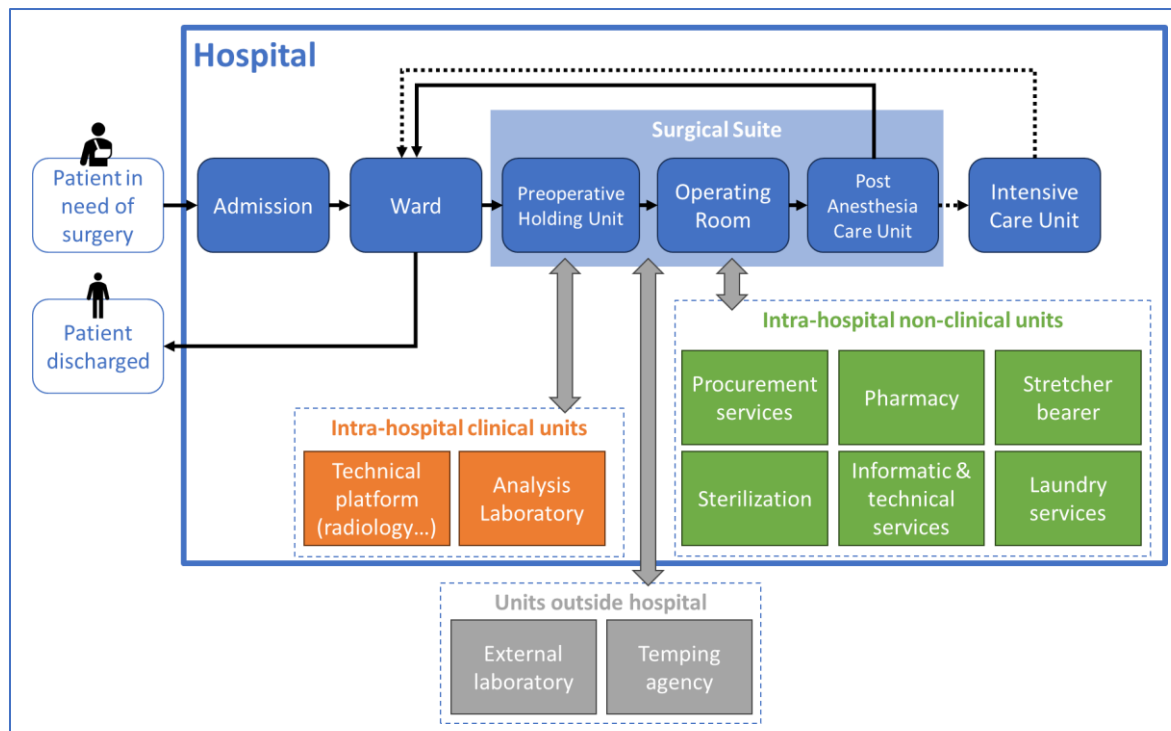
Hospital

Patient in need of surgery

Admission

Ward

Surgical Suite

Preoperative Holding Unit

Operating Room

Post Anesthesia Care Unit

Intensive Care Unit

Patient discharged

Intra-hospital non-clinical units

Procurement services

Pharmacy

Stretcher bearer

Sterilization

Informatic & technical services

Laundry services

Intra-hospital clinical units

Technical platform (radiology…)

Analysis Laboratory

Units outside hospital

External laboratory

Temping agency